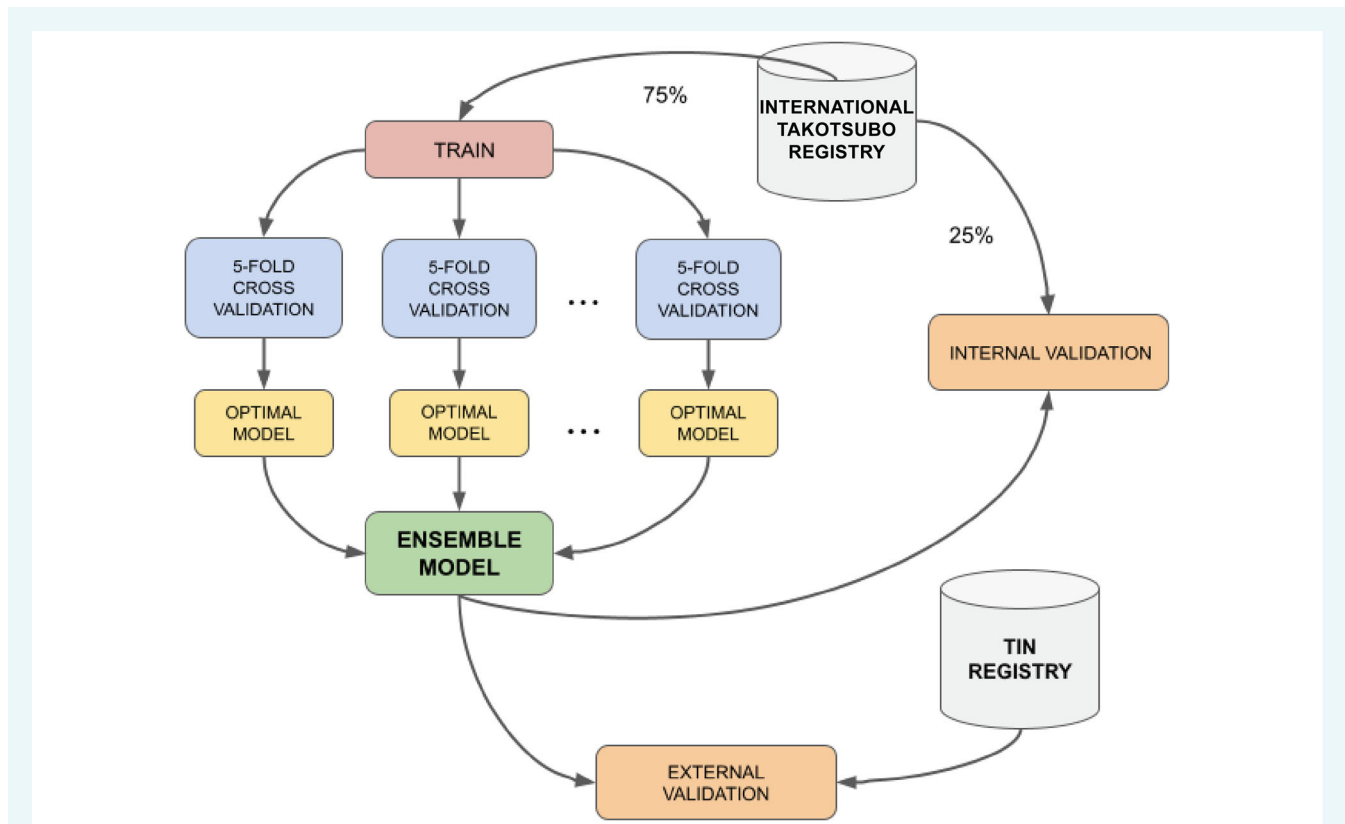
75%

INTERNATIONAL TAKOTSUBO REGISTRY

TRAIN

25%

5-FOLD CROSS VALIDATION

5-FOLD CROSS VALIDATION

...

5-FOLD CROSS VALIDATION

INTERNAL VALIDATION

OPTIMAL MODEL

OPTIMAL MODEL

...

OPTIMAL MODEL

ENSEMBLE MODEL

TIN REGISTRY

EXTERNAL VALIDATION